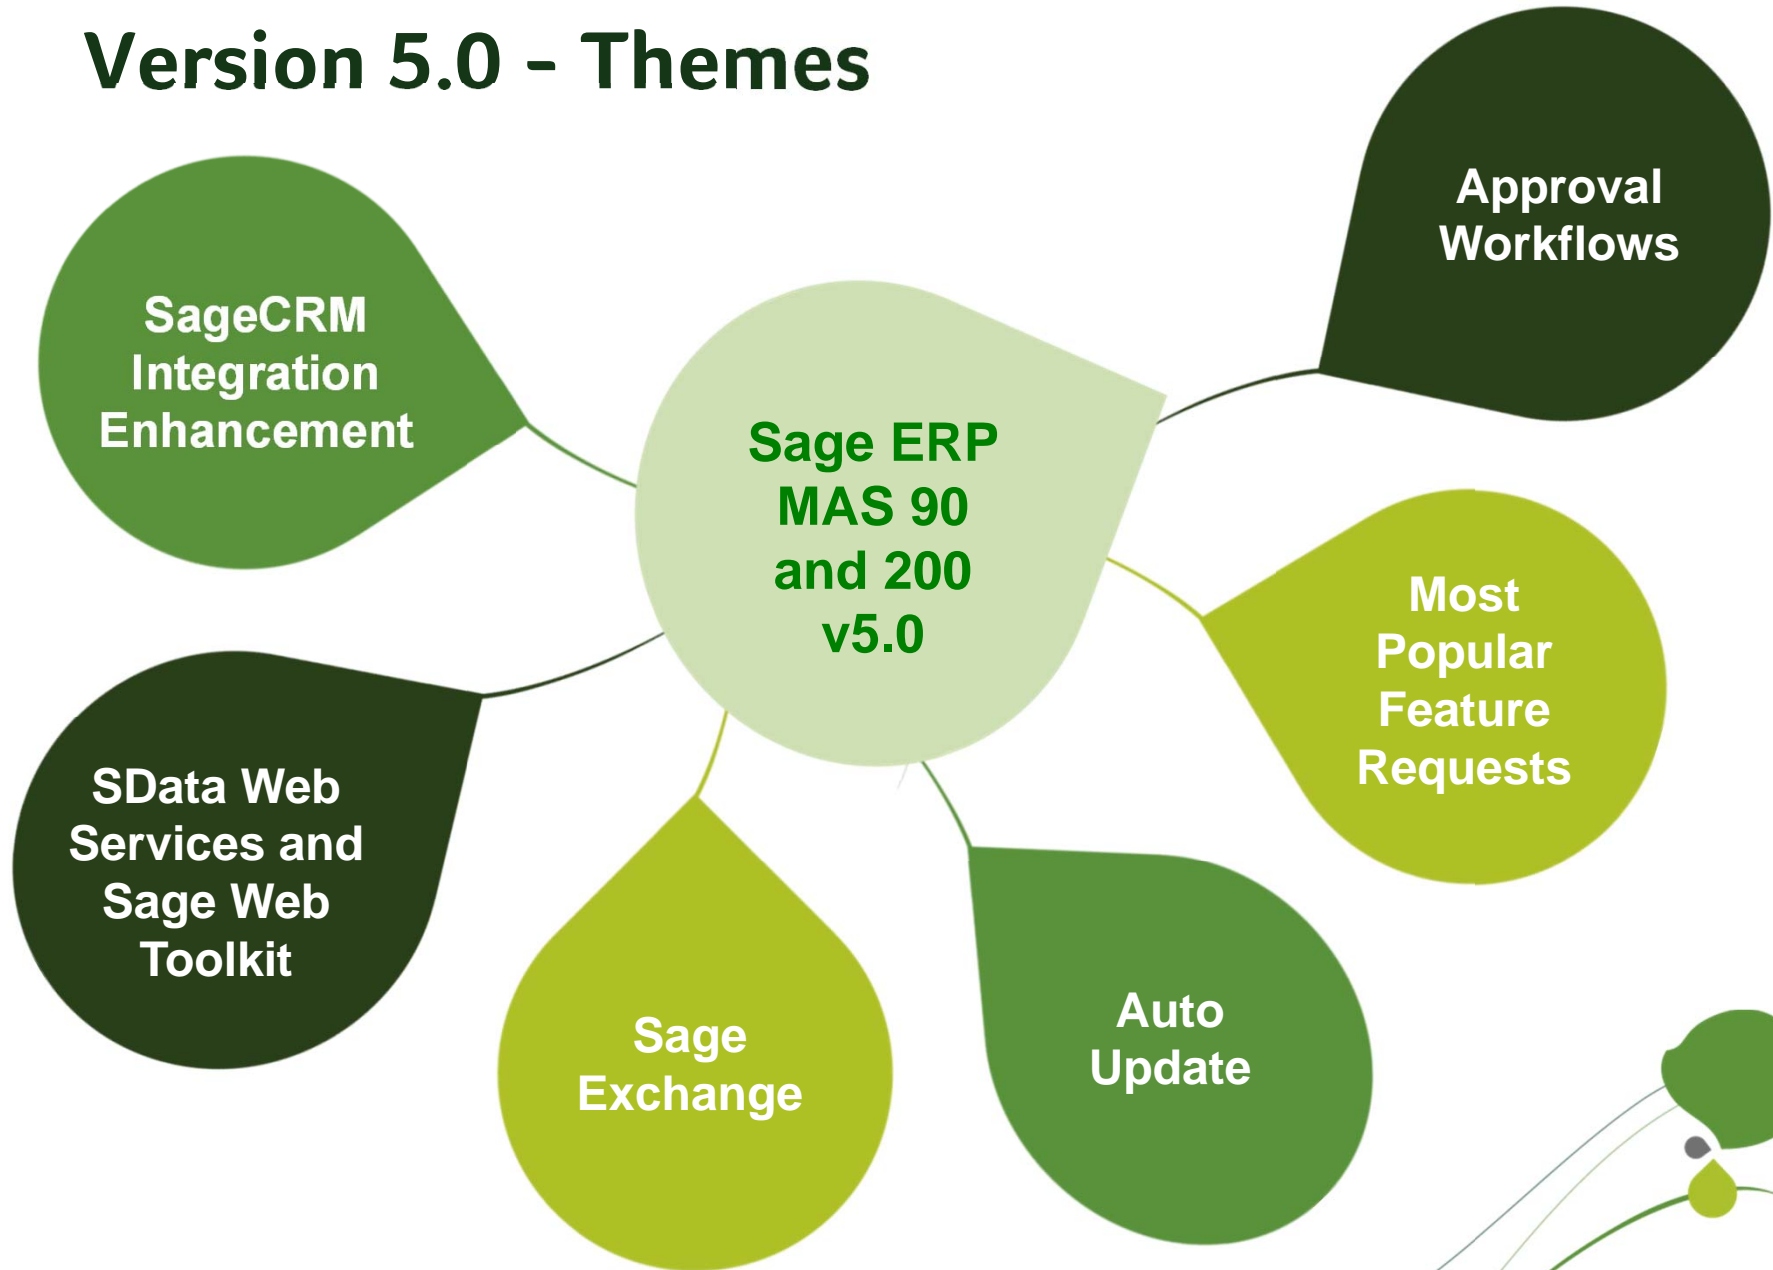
Version 5.0 - Themes

Sage ERP MAS 90 and 200 v5.0

SageCRM Integration Enhancement

Approval Workflows

Most Popular Feature Requests

SData Web Services and Sage Web Toolkit

Sage Exchange

Auto Update